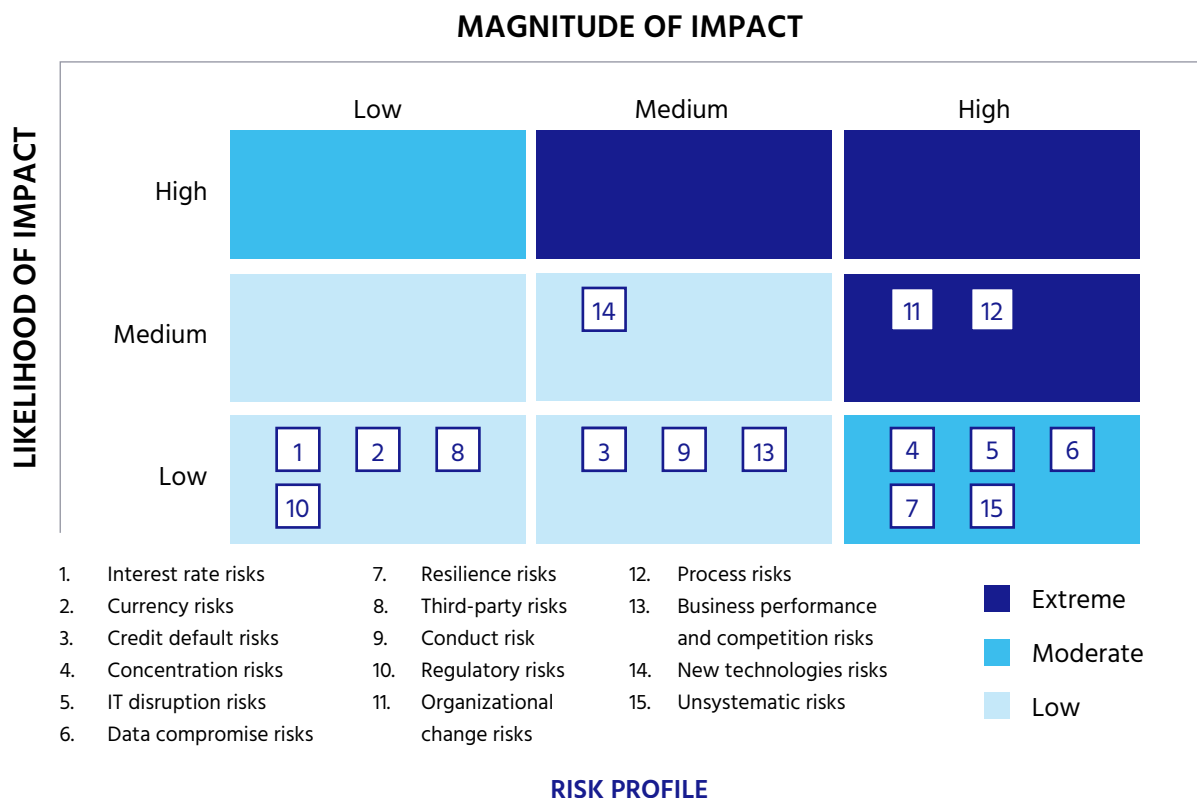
MAGNITUDE OF IMPACT

LIKELIHOOD OF IMPACT

| | Low | Medium | High |
|---|---|---|---|
| High | | | |
| Medium | | 14 | 11 12 |
| Low | 1 2 8 10 | 3 9 13 | 4 5 6 7 15 |

1. Interest rate risks
2. Currency risks
3. Credit default risks
4. Concentration risks
5. IT disruption risks
6. Data compromise risks
7. Resilience risks
8. Third-party risks
9. Conduct risk
10. Regulatory risks
11. Organizational change risks
12. Process risks
13. Business performance and competition risks
14. New technologies risks
15. Unsystematic risks

Extreme
Moderate
Low

RISK PROFILE